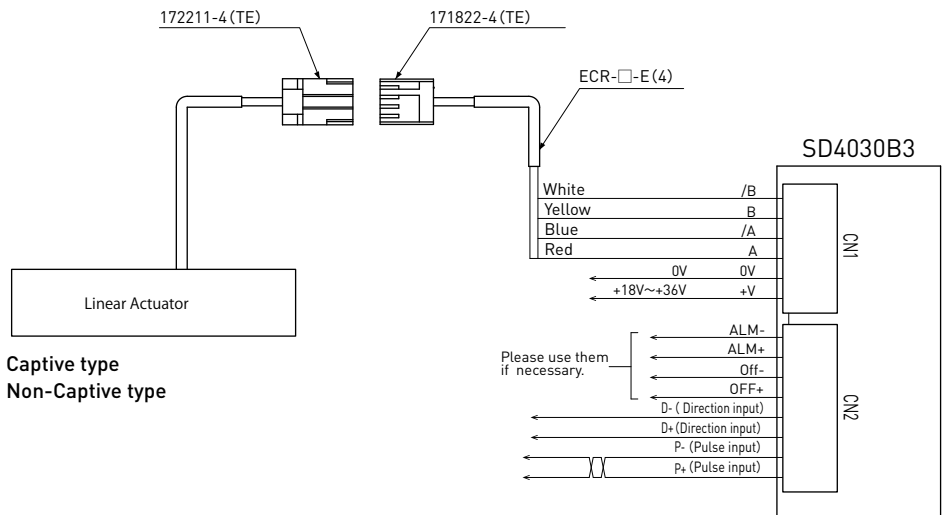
172211-4(TE)
171822-4(TE)
ECR-□-E(4)
SD4030B3
White /B
Yellow B
Blue /A
Red A
0V 0V
+18V~+36V +V
CN1
Linear Actuator
Captive type
Non-Captive type
Please use them if necessary.
ALM-
ALM+
Off-
OFF+
D- ( Direction input)
D+ (Direction input)
P- (Pulse input)
P+ (Pulse input)
CN2